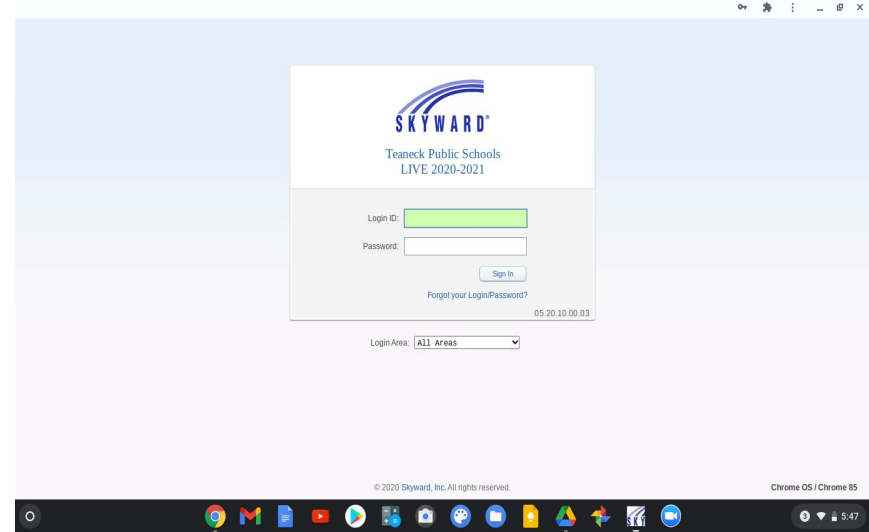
SKYWARD®

Teaneck Public Schools
LIVE 2020-2021

Login ID:

Password:

Sign In

Forgot your Login/Password?

05.20.10.00.03

Login Area: All Areas

© 2020 Skyward, Inc. All rights reserved.

Chrome OS / Chrome 85

5:47